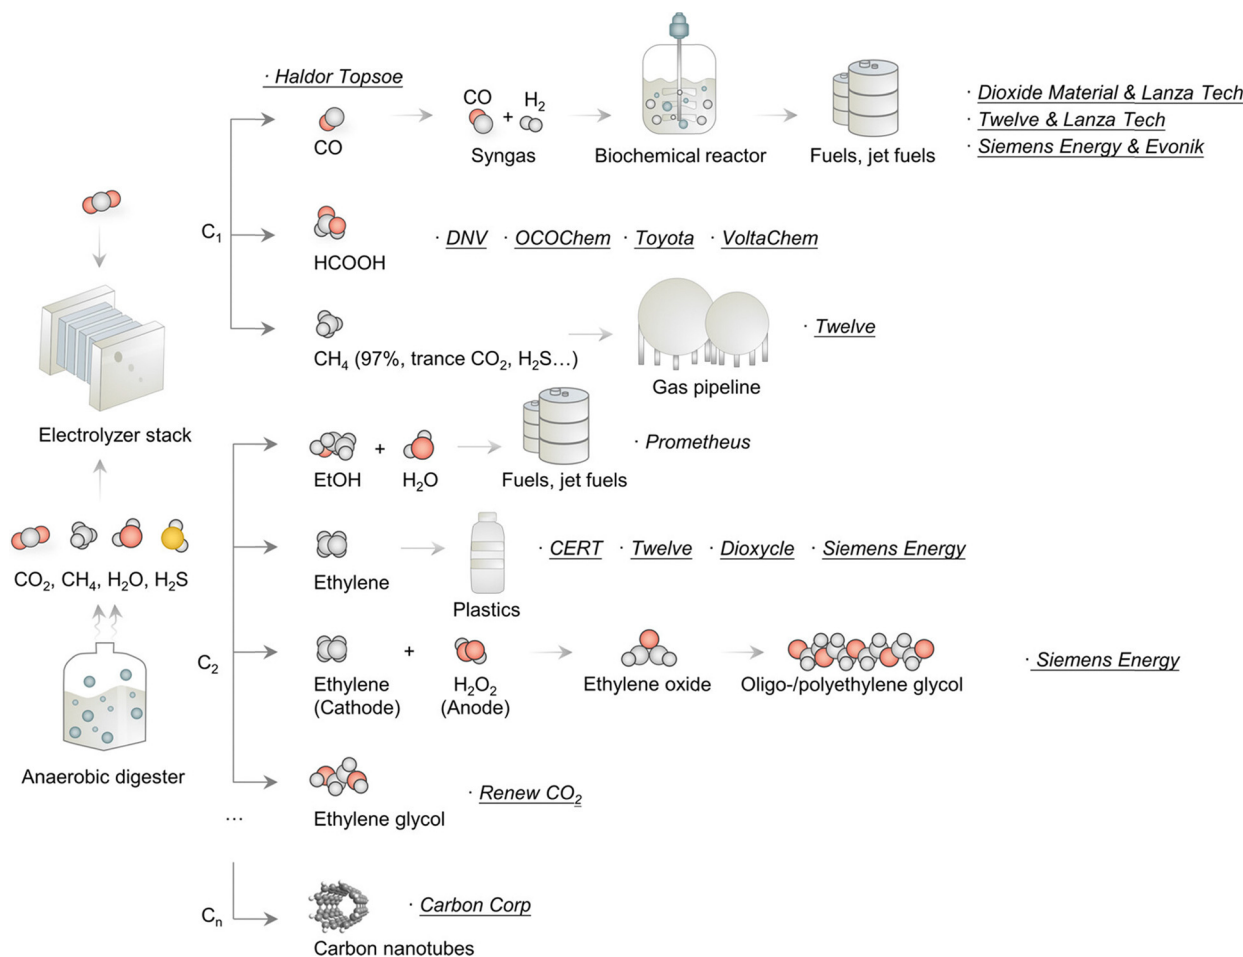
· Haldor Topsoe

CO

CO + $H_2$

Syngas

Biochemical reactor

Fuels, jet fuels

· Dioxide Material & Lanza Tech
· Twelve & Lanza Tech
· Siemens Energy & Evonik

$C_1$

HCOOH

· DNV · OCOChem · Toyota · VoltaChem

$CH_4$ (97%, trance $CO_2$, $H_2S$…)

Gas pipeline

· Twelve

Electrolyzer stack

EtOH + $H_2O$

Fuels, jet fuels

· Prometheus

$CO_2$, $CH_4$, $H_2O$, $H_2S$

Ethylene

Plastics

· CERT · Twelve · Dioxycle · Siemens Energy

$C_2$

Ethylene (Cathode) + $H_2O_2$ (Anode)

Ethylene oxide

Oligo-/polyethylene glycol

· Siemens Energy

Anaerobic digester

Ethylene glycol

· Renew $CO_2$

…

$C_n$

Carbon nanotubes

· Carbon Corp